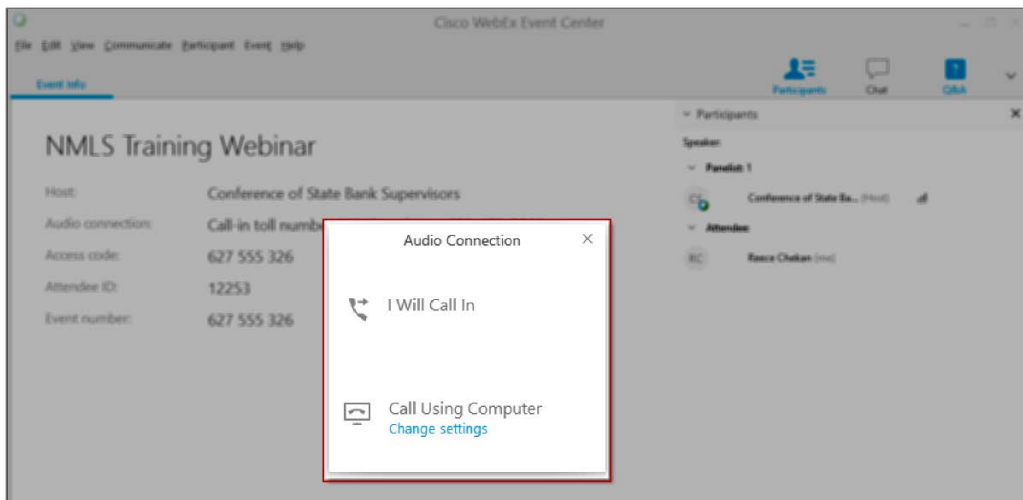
Cisco WebEx Event Center

File Edit View Communicate Participant Event Help

Event Info

Participants Chat Q&A

NMLS Training Webinar

Host: Conference of State Bank Supervisors

Audio connection: Call-in toll numbe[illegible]

Access code: 627 555 326

Attendee ID: 12253

Event number: 627 555 326

Audio Connection ×

I Will Call In

Call Using Computer
Change settings

Participants

Speaker:

Panelist: 1

CS Conference of State Ba... (Host)

Attendee

RC Reece Chekan (me)